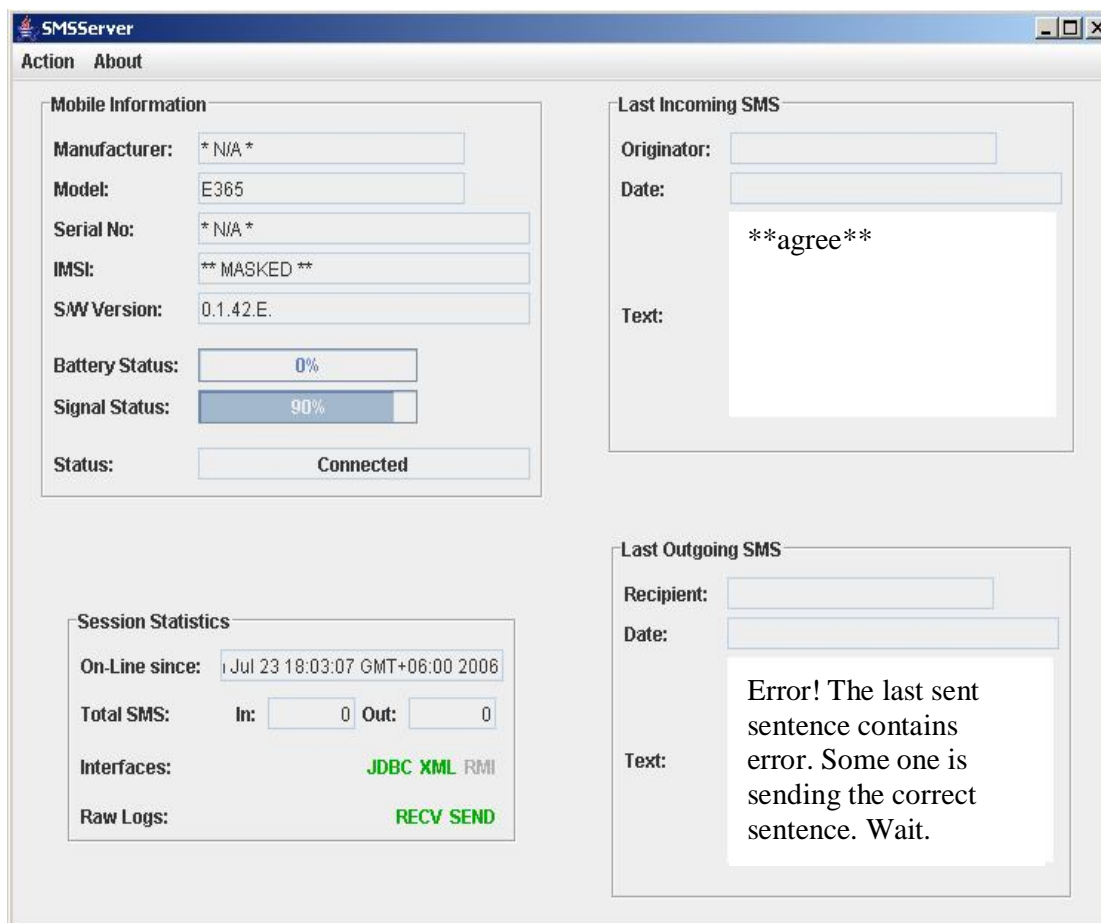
SMSServer

Action About

Mobile Information

Manufacturer: * N/A *

Model: E365

Serial No: * N/A *

IMSI: ** MASKED **

S/W Version: 0.1.42.E.

Battery Status: 0%

Signal Status: 90%

Status: Connected

Last Incoming SMS

Originator:

Date:

Text: **agree**

Last Outgoing SMS

Recipient:

Date:

Text: Error! The last sent sentence contains error. Some one is sending the correct sentence. Wait.

Session Statistics

On-Line since: ı Jul 23 18:03:07 GMT+06:00 2006

Total SMS: In: 0 Out: 0

Interfaces: JDBC XML RMI

Raw Logs: RECV SEND